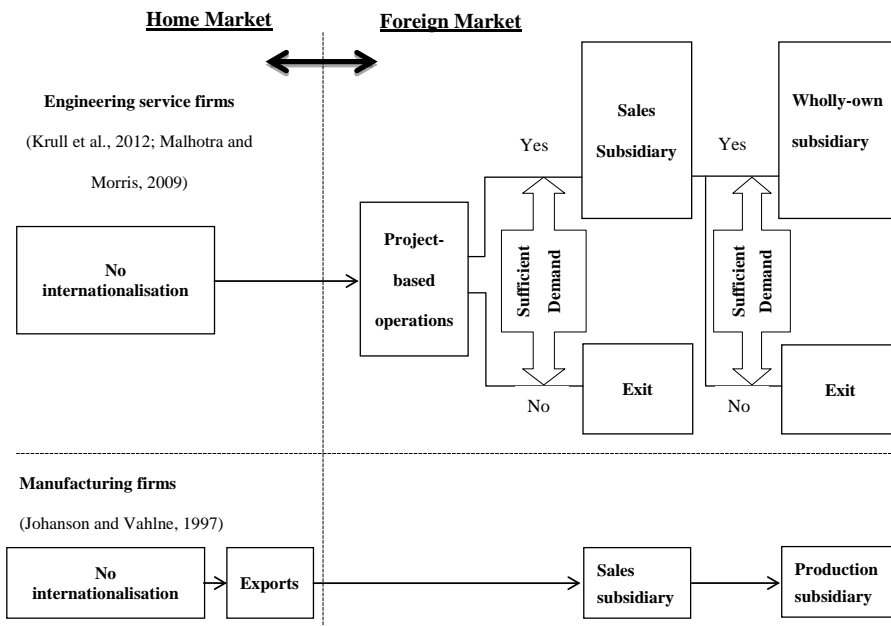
Home Market

Foreign Market

Engineering service firms

(Krull et al., 2012; Malhotra and Morris, 2009)

No internationalisation

Project-based operations

Yes

Sales Subsidiary

Sufficient Demand

No

Exit

Yes

Wholly-own subsidiary

Sufficient Demand

No

Exit

Manufacturing firms

(Johanson and Vahlne, 1997)

No internationalisation

Exports

Sales subsidiary

Production subsidiary